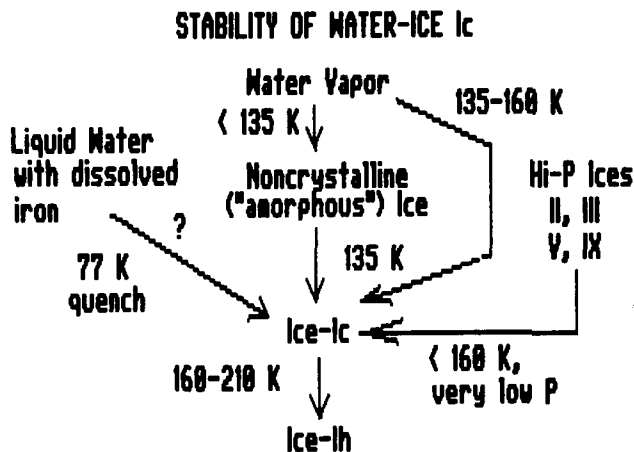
STABILITY OF WATER-ICE Ic

Water Vapor

< 135 K

135-160 K

Liquid Water with dissolved iron

Noncrystalline ("amorphous") Ice

Hi-P Ices II, III V, IX

?

77 K quench

135 K

Ice-Ic

< 160 K, very low P

160-210 K

Ice-Ih